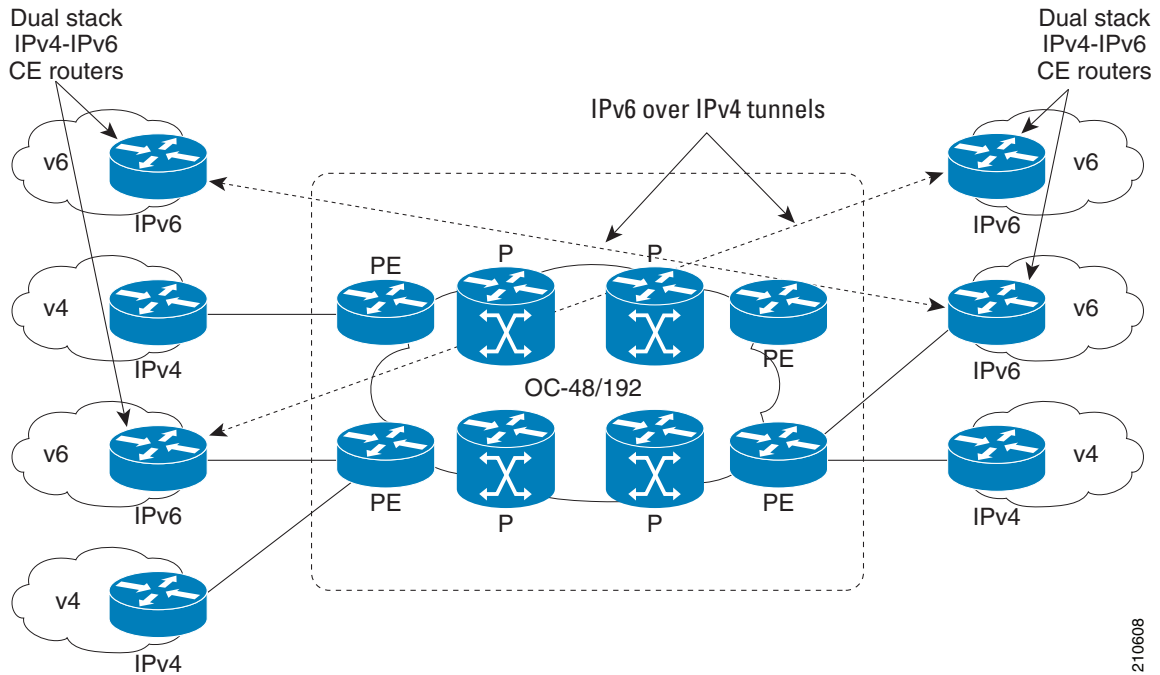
Dual stack IPv4-IPv6 CE routers

Dual stack IPv4-IPv6 CE routers

IPv6 over IPv4 tunnels

v6

IPv6

v6

IPv6

P

P

v4

PE

IPv4

PE

v6

IPv6

OC-48/192

v6

IPv6

v4

IPv4

PE

PE

P

P

v4

IPv4

210608